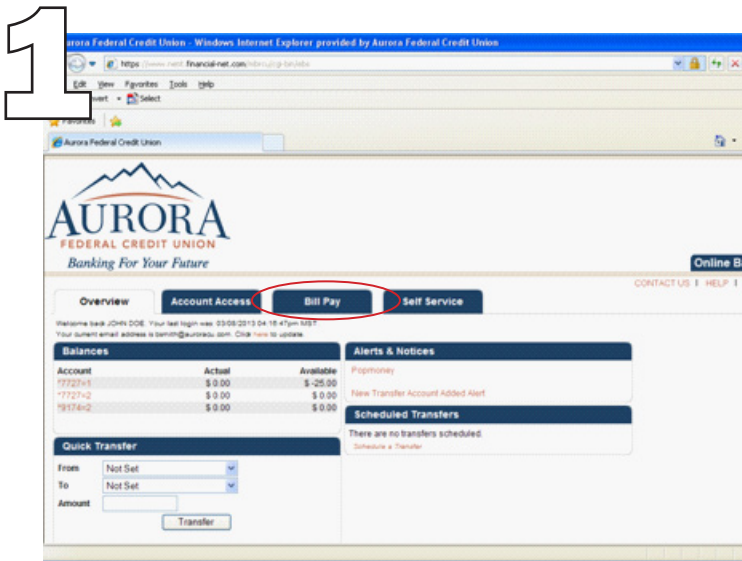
1

urora Federal Credit Union - Windows Internet Explorer provided by Aurora Federal Credit Union

https://www.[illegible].financial-net.com/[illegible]

Edit View Favorites Tools Help

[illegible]vert Select

Favorites

Aurora Federal Credit Union

AURORA
FEDERAL CREDIT UNION
Banking For Your Future

Online B

CONTACT US | HELP |

Overview | Account Access | Bill Pay | Self Service

Welcome back JOHN DOE. Your last login was: 03/08/2013 04:15:47pm MST
Your current email address is bsmith@aurorafcu.com. Click here to update.

Balances

| Account | Actual | Available |
|---|---|---|
| *7727=1 | \$ 0.00 | \$ -25.00 |
| *7727=2 | \$ 0.00 | \$ 0.00 |
| *9174=2 | \$ 0.00 | \$ 0.00 |

Quick Transfer

From Not Set
To Not Set
Amount

Transfer

Alerts & Notices

Popmoney

New Transfer Account Added Alert

Scheduled Transfers

There are no transfers scheduled.
Schedule a Transfer